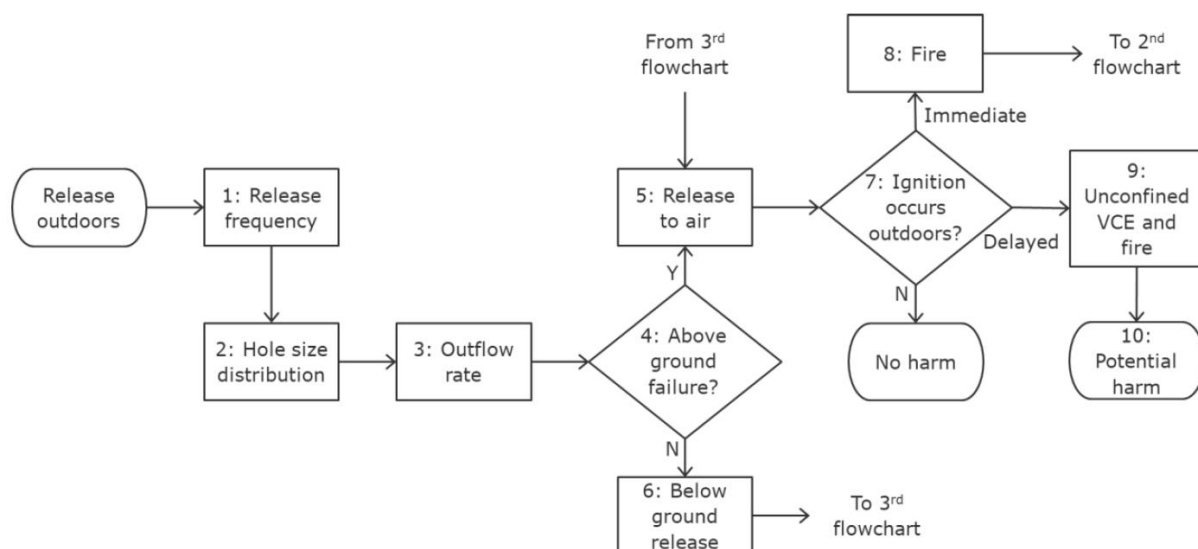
From 3rd flowchart

8: Fire

To 2nd flowchart

Immediate

Release outdoors

1: Release frequency

5: Release to air

7: Ignition occurs outdoors?

9: Unconfined VCE and fire

Delayed

Y

N

2: Hole size distribution

3: Outflow rate

4: Above ground failure?

No harm

10: Potential harm

N

6: Below ground release

To 3rd flowchart